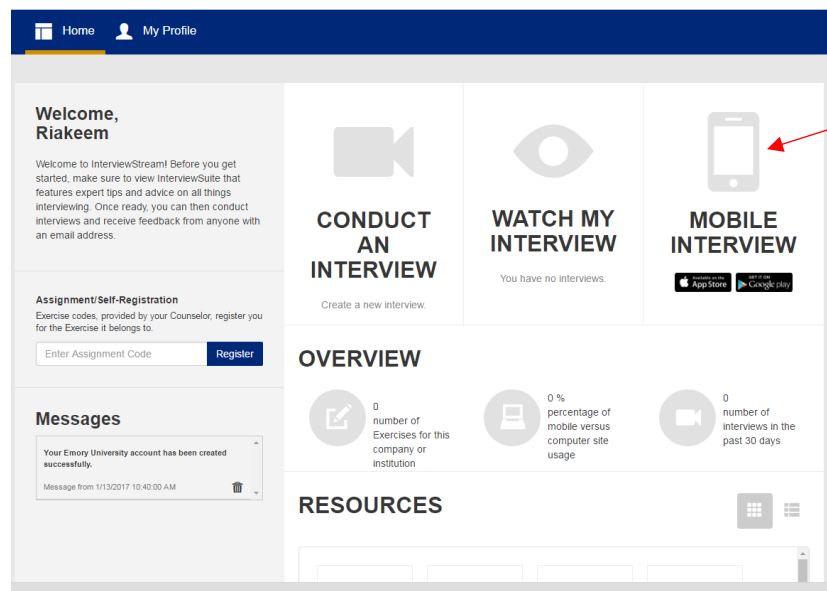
Home My Profile

Welcome, Riakeem

Welcome to InterviewStream! Before you get started, make sure to view InterviewSuite that features expert tips and advice on all things interviewing. Once ready, you can then conduct interviews and receive feedback from anyone with an email address.

Assignment/Self-Registration

Exercise codes, provided by your Counselor, register you for the Exercise it belongs to.

Enter Assignment Code Register

Messages

Your Emory University account has been created successfully.

Message from 1/13/2017 10:40:00 AM

CONDUCT AN INTERVIEW

Create a new interview.

WATCH MY INTERVIEW

You have no interviews.

MOBILE INTERVIEW

Available on the App Store GET IT ON Google play

OVERVIEW

0 number of Exercises for this company or institution

0 % percentage of mobile versus computer site usage

0 number of interviews in the past 30 days

RESOURCES